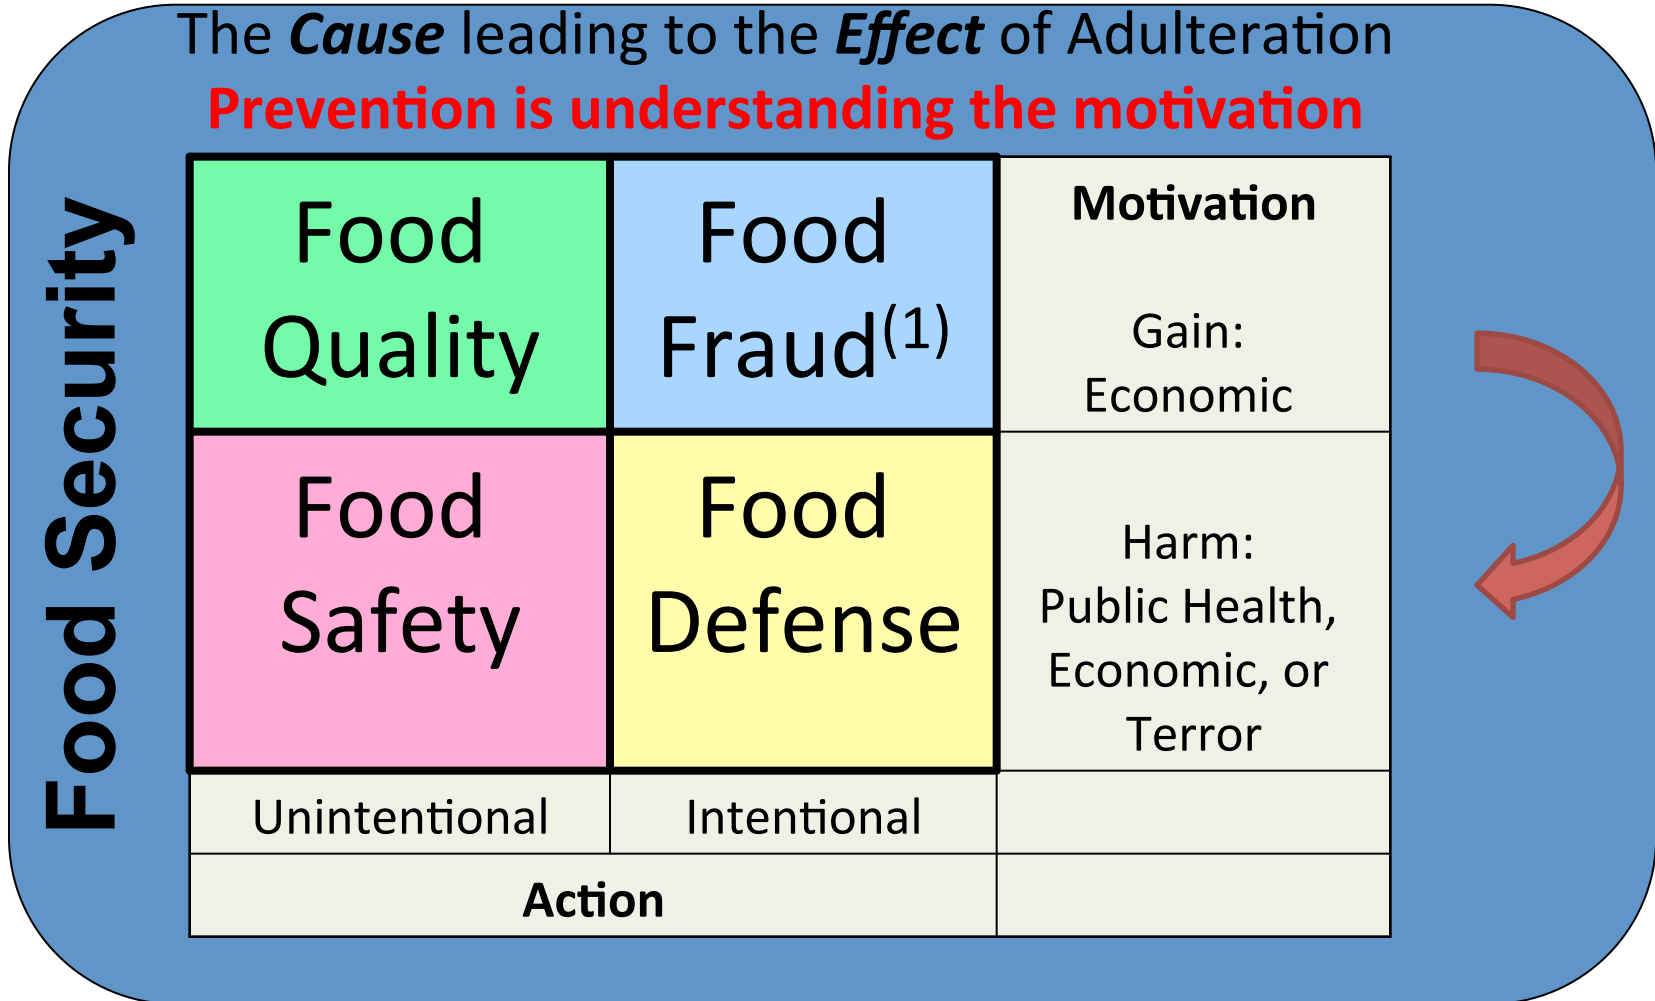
The ***Cause*** leading to the ***Effect*** of Adulteration

Prevention is understanding the motivation

Food Security

| Food Quality | Food Fraud$^{(1)}$ | **Motivation** Gain: Economic |
|---|---|---|
| Food Safety | Food Defense | Harm: Public Health, Economic, or Terror |
| Unintentional | Intentional | |
| **Action** | | |